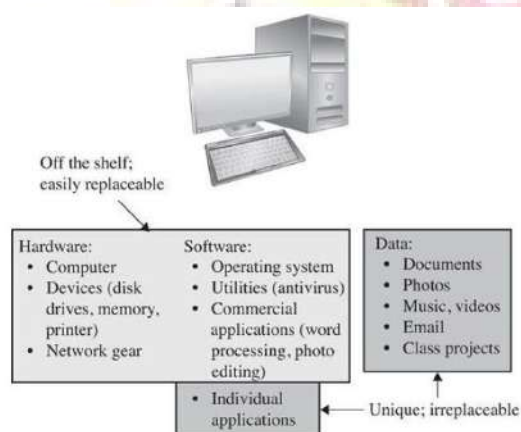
Off the shelf; easily replaceable

Hardware:
- Computer
- Devices (disk drives, memory, printer)
- Network gear

Software:
- Operating system
- Utilities (antivirus)
- Commercial applications (word processing, photo editing)

- Individual applications

Data:
- Documents
- Photos
- Music, videos
- Email
- Class projects

Unique; irreplaceable